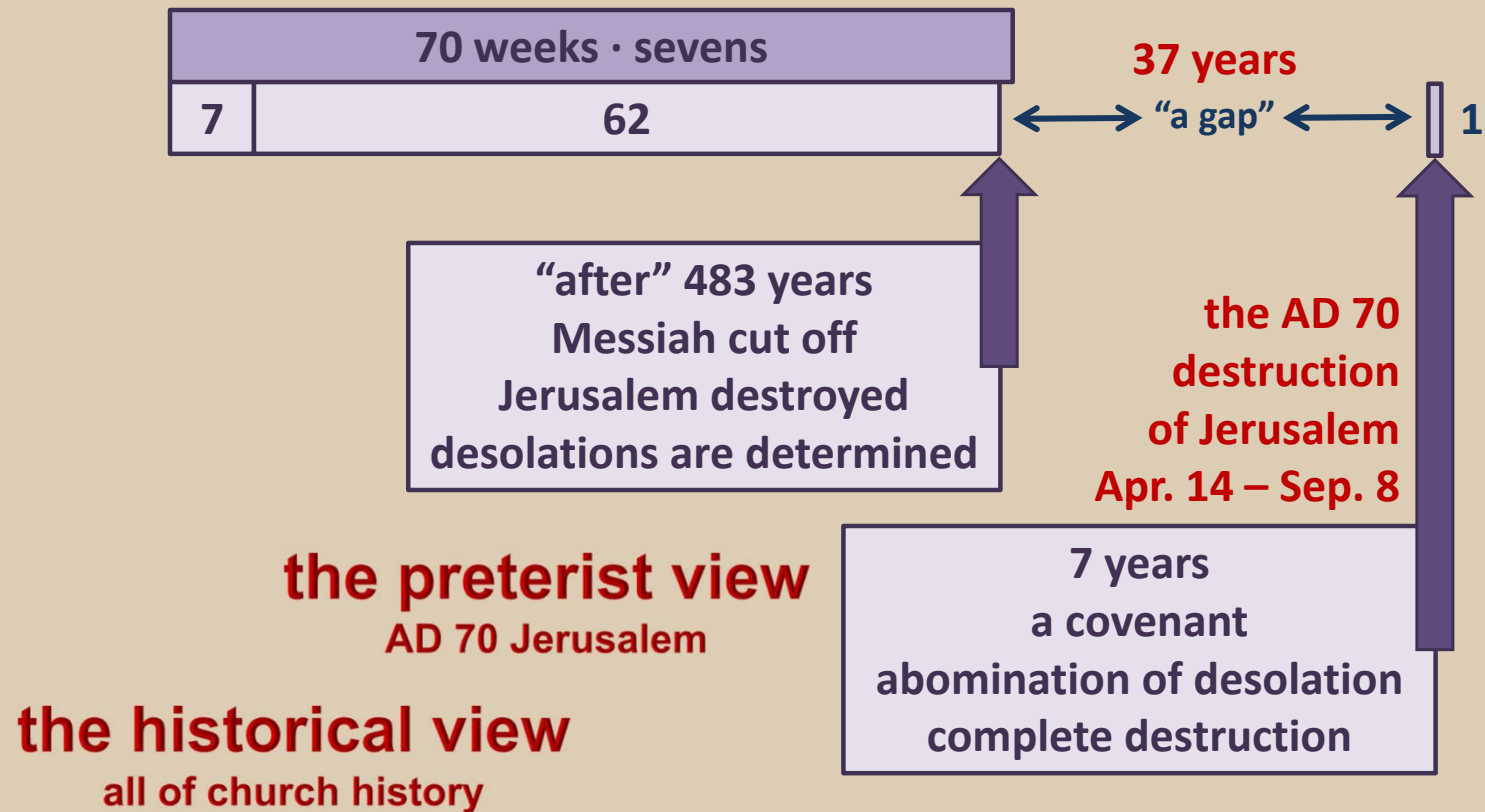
70 weeks · sevens

| 7 | 62 |
|---|---|

37 years
“a gap”
1

“after” 483 years
Messiah cut off
Jerusalem destroyed
desolations are determined

the AD 70 destruction of Jerusalem
Apr. 14 – Sep. 8

the preterist view
AD 70 Jerusalem

7 years
a covenant
abomination of desolation
complete destruction

the historical view
all of church history